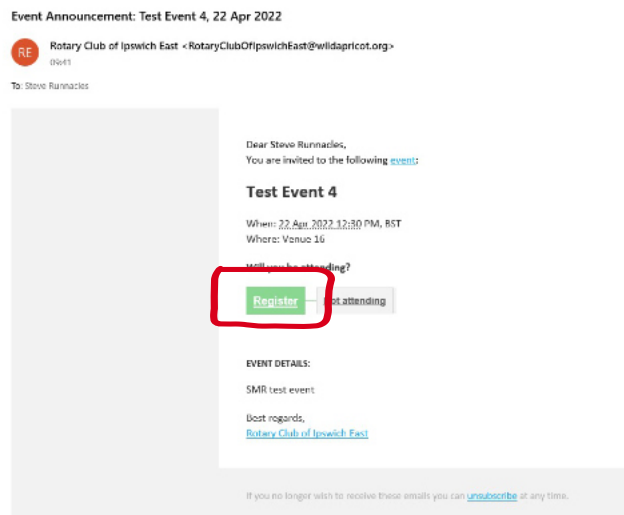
Event Announcement: Test Event 4, 22 Apr 2022

RE

Rotary Club of Ipswich East <RotaryClubOfIpswichEast@wildapricot.org>

09:41

To: Steve Runnacles

Dear Steve Runnacles,
You are invited to the following event:

Test Event 4

When: 22 Apr 2022 12:30 PM, BST
Where: Venue 16

Will you be attending?

Register

Not attending

EVENT DETAILS:

SMR test event

Best regards,
Rotary Club of Ipswich East

If you no longer wish to receive these emails you can unsubscribe at any time.